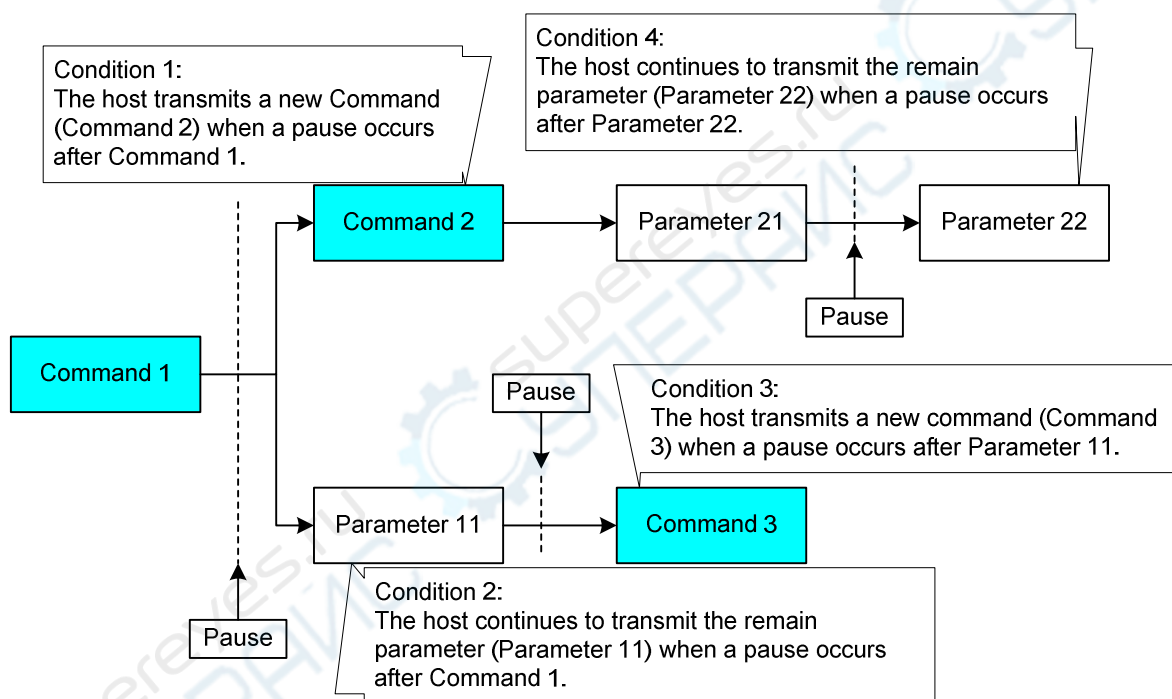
Condition 1:
The host transmits a new Command (Command 2) when a pause occurs after Command 1.

Condition 4:
The host continues to transmit the remain parameter (Parameter 22) when a pause occurs after Parameter 22.

Command 2

Parameter 21

Parameter 22

Pause

Command 1

Pause

Condition 3:
The host transmits a new command (Command 3) when a pause occurs after Parameter 11.

Parameter 11

Command 3

Condition 2:
The host continues to transmit the remain parameter (Parameter 11) when a pause occurs after Command 1.

Pause